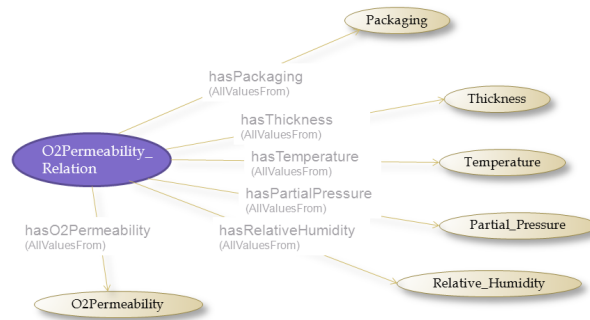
Packaging

hasPackaging
(AllValuesFrom)

Thickness

hasThickness
(AllValuesFrom)

O2Permeability_
Relation

hasTemperature
(AllValuesFrom)

Temperature

hasPartialPressure
(AllValuesFrom)

hasO2Permeability
(AllValuesFrom)

hasRelativeHumidity
(AllValuesFrom)

Partial_Pressure

Relative_Humidity

O2Permeability